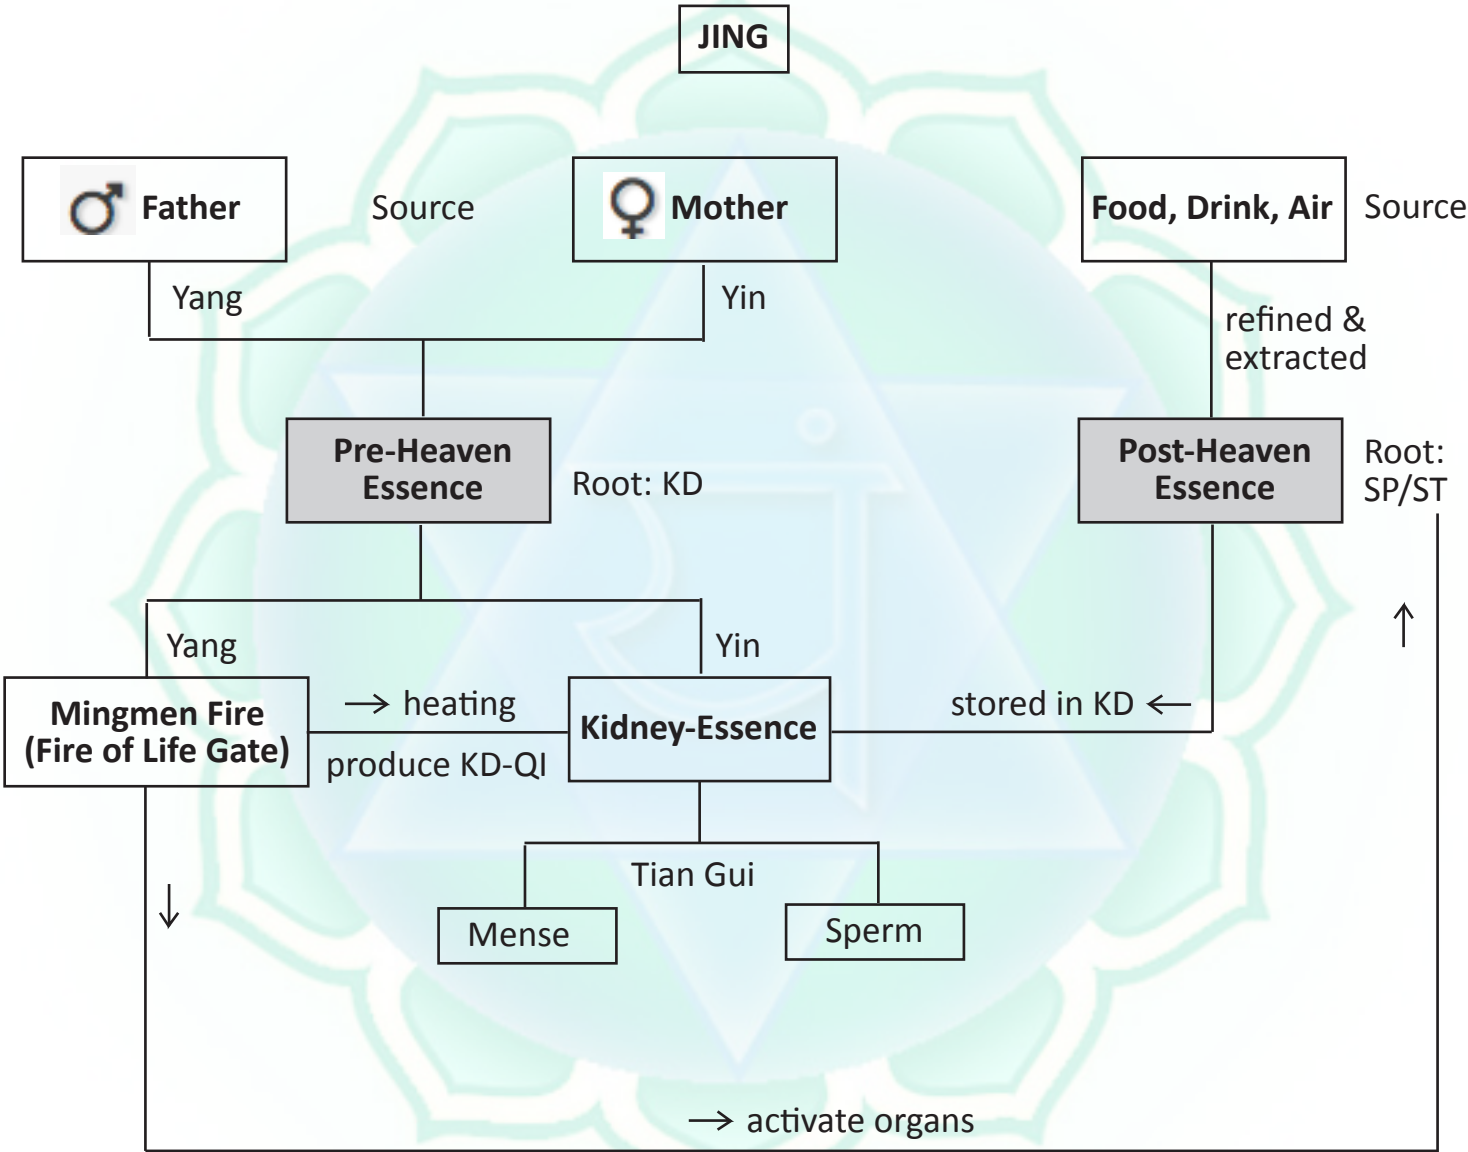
JING

♂ Father

Source

♀ Mother

Food, Drink, Air

Source

Yang

Yin

refined & extracted

Pre-Heaven Essence

Root: KD

Post-Heaven Essence

Root: SP/ST

Yang

Yin

↑

Mingmen Fire (Fire of Life Gate)

→ heating

produce KD-QI

Kidney-Essence

stored in KD ←

Tian Gui

↓

Mense

Sperm

→ activate organs